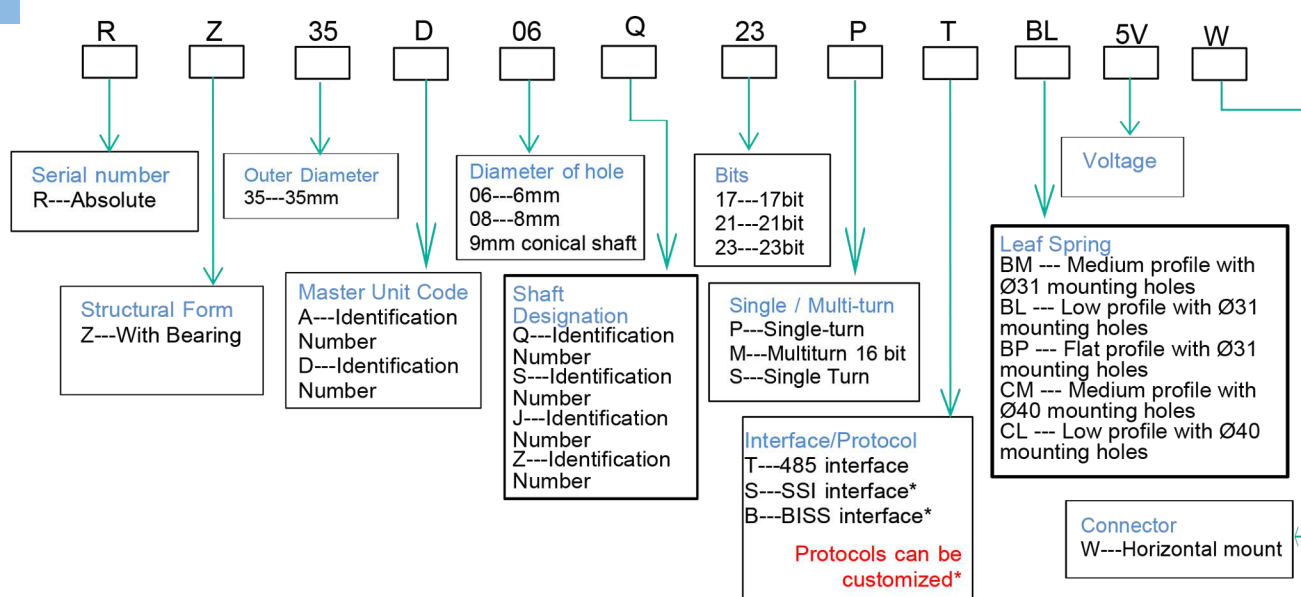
R Z 35 D 06 Q 23 P T BL 5V W

Serial number
R---Absolute

Outer Diameter
35---35mm

Diameter of hole
06---6mm
08---8mm
9mm conical shaft

Bits
17---17bit
21---21bit
23---23bit

Voltage

Structural Form
Z---With Bearing

Master Unit Code
A---Identification Number
D---Identification Number

Shaft Designation
Q---Identification Number
S---Identification Number
J---Identification Number
Z---Identification Number

Single / Multi-turn
P---Single-turn
M---Multiturn 16 bit
S---Single Turn

Leaf Spring
BM --- Medium profile with Ø31 mounting holes
BL --- Low profile with Ø31 mounting holes
BP --- Flat profile with Ø31 mounting holes
CM --- Medium profile with Ø40 mounting holes
CL --- Low profile with Ø40 mounting holes

Interface/Protocol
T---485 interface
S---SSI interface*
B---BISS interface*

Protocols can be customized*

Connector
W---Horizontal mount